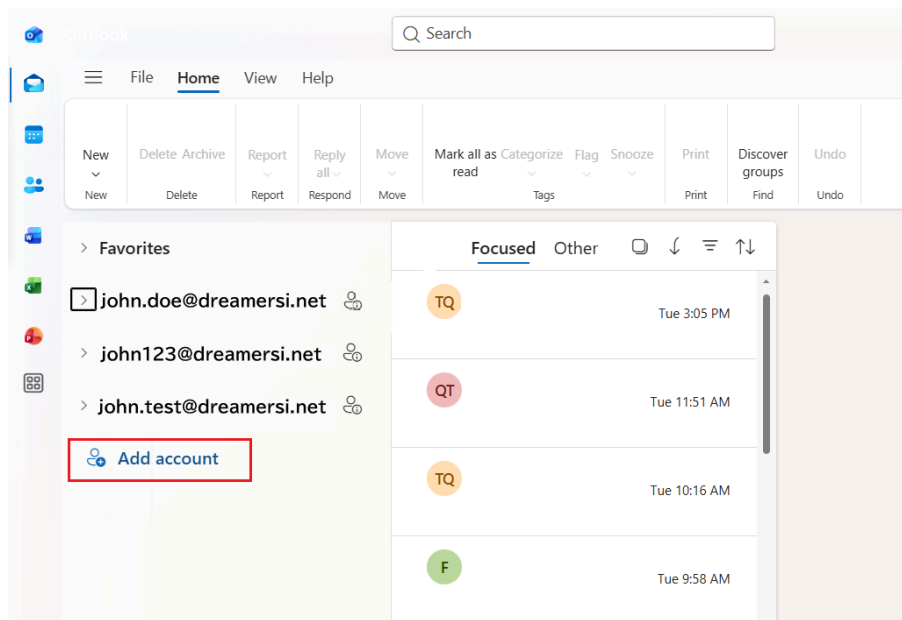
Outlook

Search

File Home View Help

New
New

Delete Archive
Delete

Report
Report

Reply all
Respond

Move
Move

Mark all as read Categorize Flag Snooze
Tags

Print
Print

Discover groups
Find

Undo
Undo

Favorites

john.doe@dreamersi.net

john123@dreamersi.net

john.test@dreamersi.net

Add account

Focused Other

TQ
Tue 3:05 PM

QT
Tue 11:51 AM

TQ
Tue 10:16 AM

F
Tue 9:58 AM